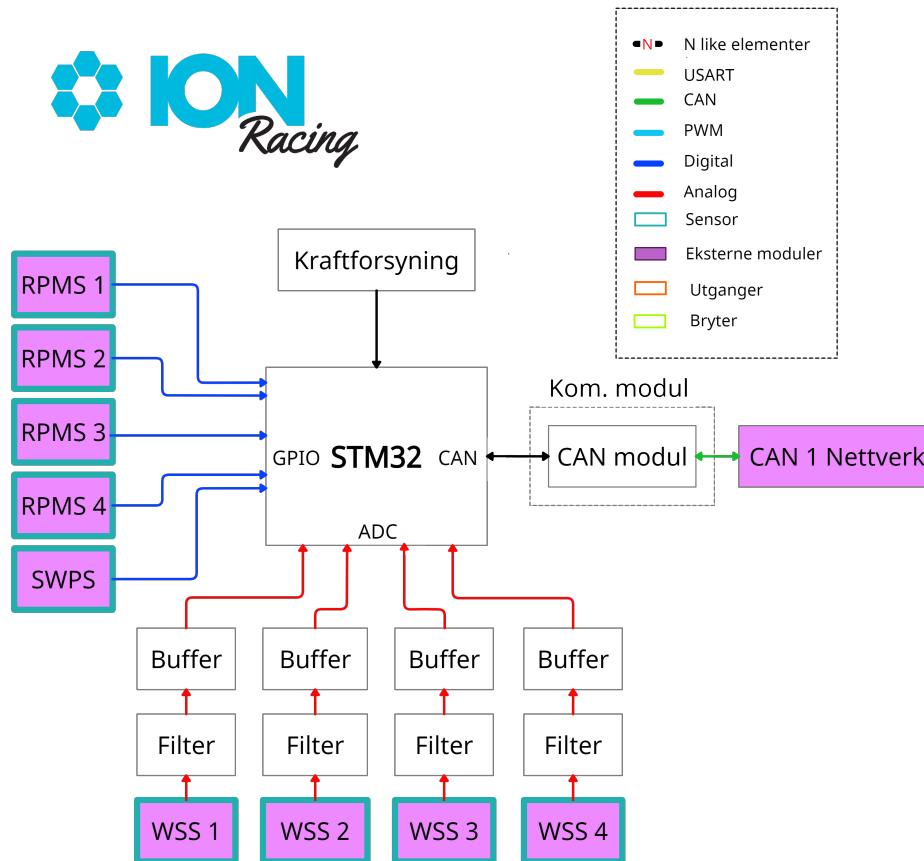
ION Racing

N N like elementer
USART
CAN
PWM
Digital
Analog
Sensor
Eksterne moduler
Utganger
Bryter

Kraftforsyning

RPMS 1
RPMS 2
RPMS 3
RPMS 4
SWPS

GPIO STM32 CAN
ADC

Kom. modul
CAN modul
CAN 1 Nettverk

Buffer
Buffer
Buffer
Buffer

Filter
Filter
Filter
Filter

WSS 1
WSS 2
WSS 3
WSS 4